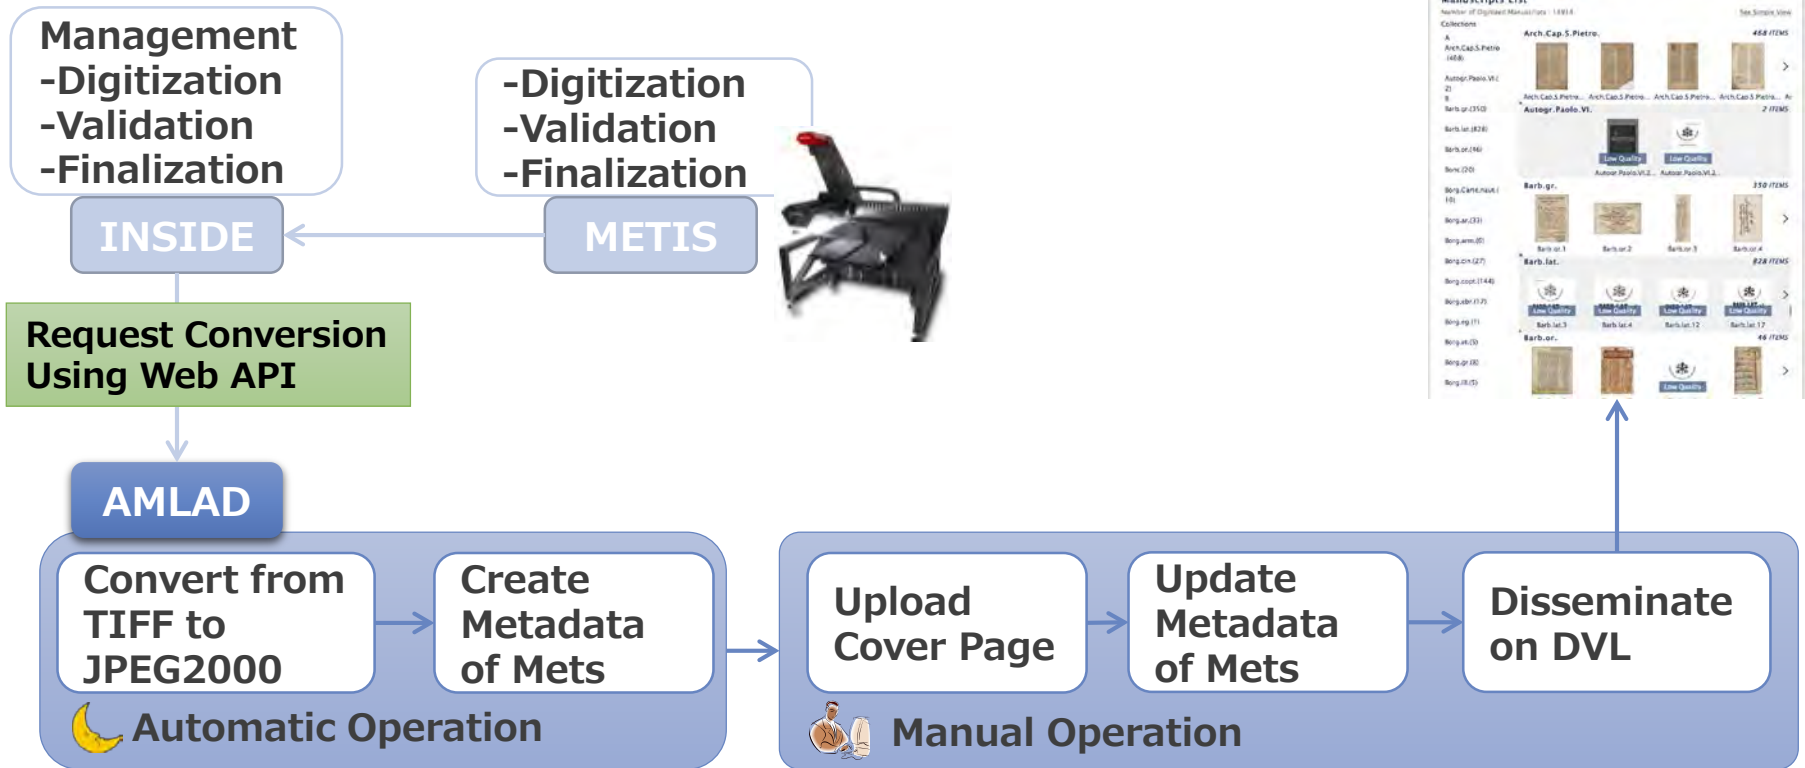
Management
-Digitization
-Validation
-Finalization

-Digitization
-Validation
-Finalization

INSIDE

METIS

Request Conversion Using Web API

AMLAD

Convert from TIFF to JPEG2000

Create Metadata of Mets

Automatic Operation

Upload Cover Page

Update Metadata of Mets

Disseminate on DVL

Manual Operation

Arch.Cap.S.Pietro.

Autogr.Paolo.VI.

Barb.gr.

Barb.lat.

Barb.or.

Low Quality